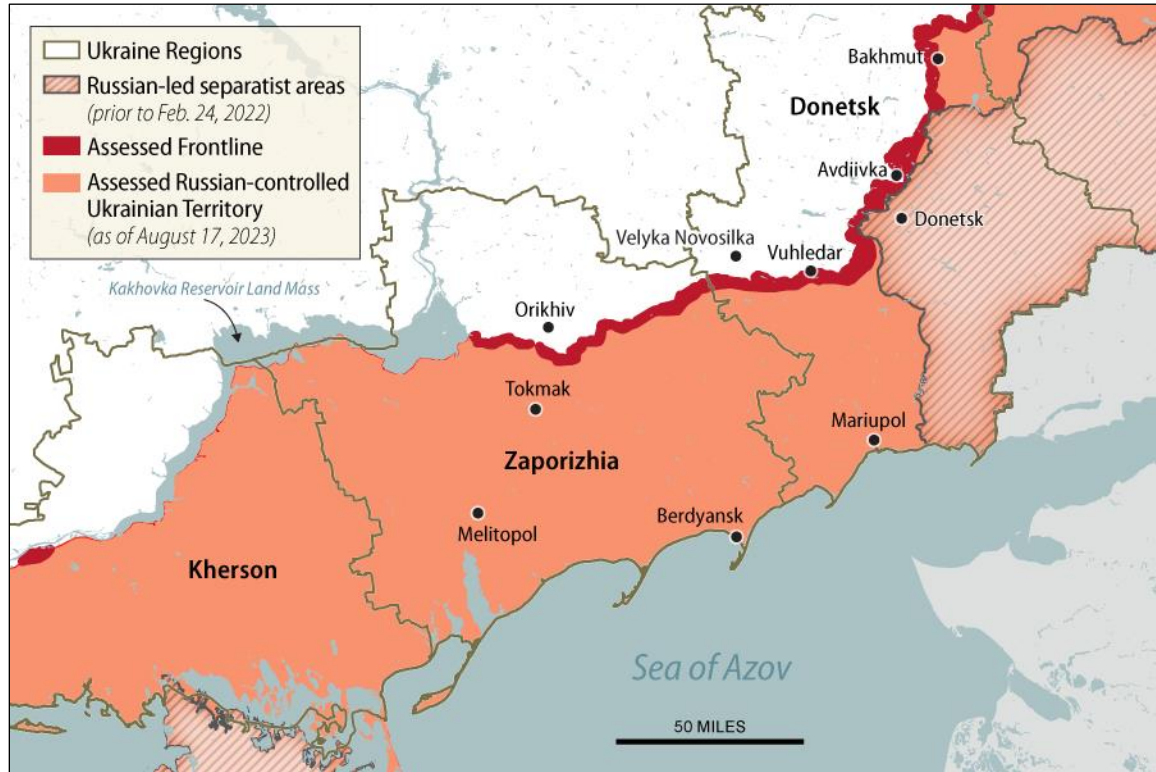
Ukraine Regions
Russian-led separatist areas
(prior to Feb. 24, 2022)
Assessed Frontline
Assessed Russian-controlled Ukrainian Territory
(as of August 17, 2023)

Kakhovka Reservoir Land Mass

Bakhmut
Donetsk
Avdiivka
Donetsk
Velyka Novosilka
Vuhledar
Orikhiv
Tokmak
Mariupol
Zaporizhia
Melitopol
Berdyansk
Kherson
Sea of Azov
50 MILES